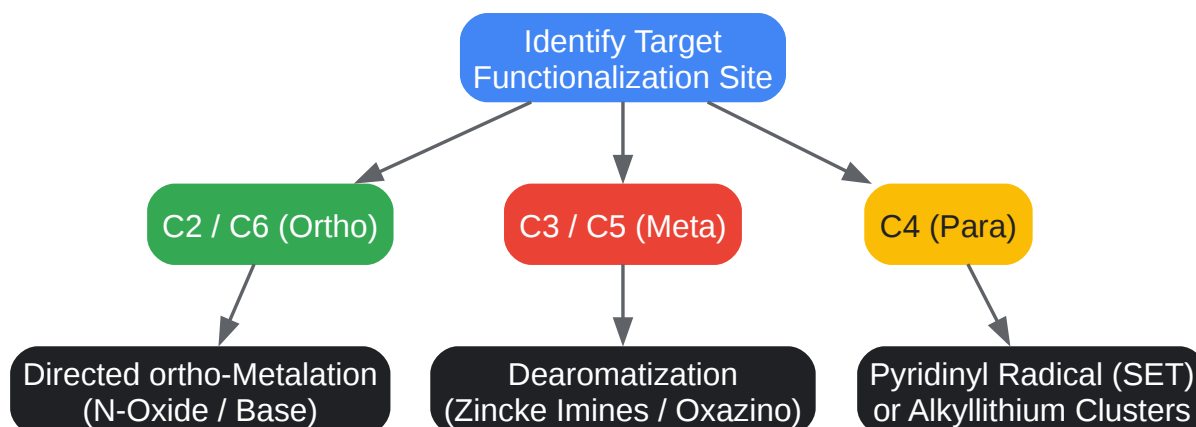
Identify Target Functionalization Site

C2 / C6 (Ortho)

C3 / C5 (Meta)

C4 (Para)

Directed ortho-Metalation (N-Oxide / Base)

Dearomatization (Zincke Imines / Oxazino)

Pyridinyl Radical (SET) or Alkyllithium Clusters